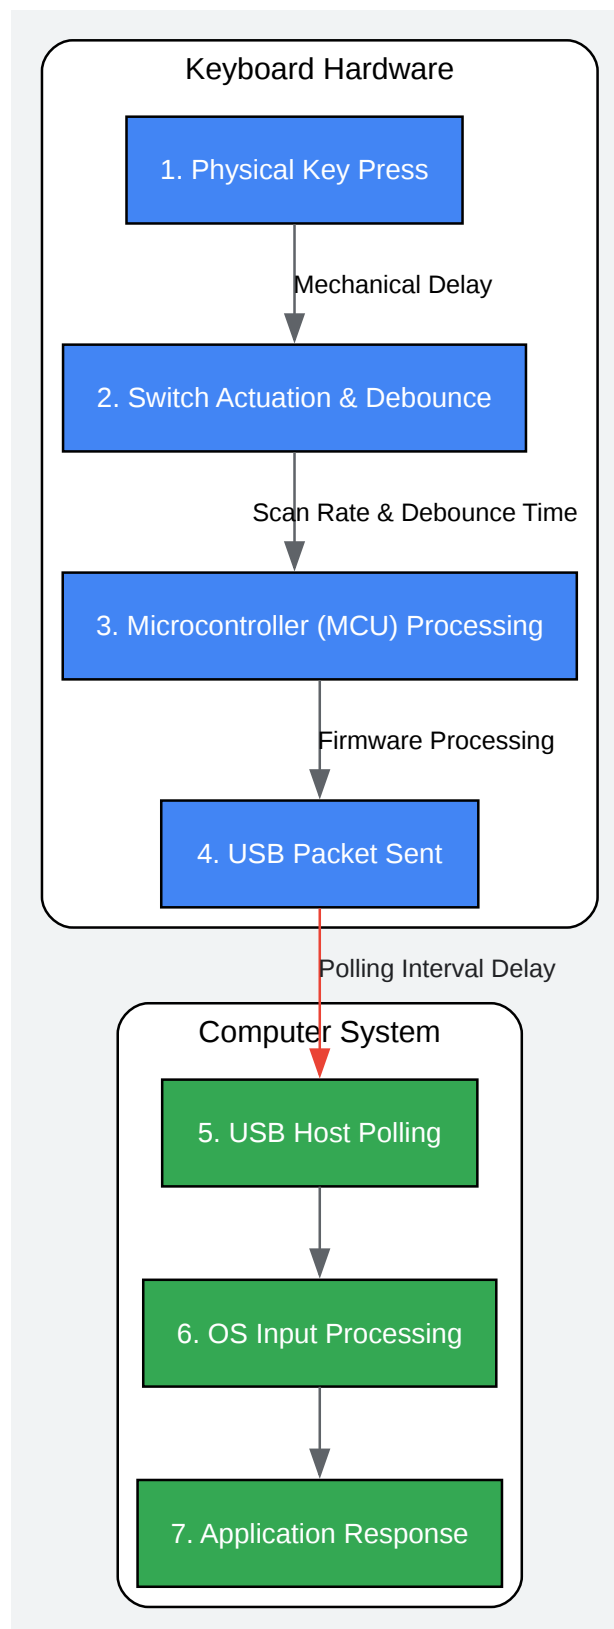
Keyboard Hardware

1. Physical Key Press

Mechanical Delay

2. Switch Actuation & Debounce

Scan Rate & Debounce Time

3. Microcontroller (MCU) Processing

Firmware Processing

4. USB Packet Sent

Polling Interval Delay

Computer System

5. USB Host Polling

6. OS Input Processing

7. Application Response